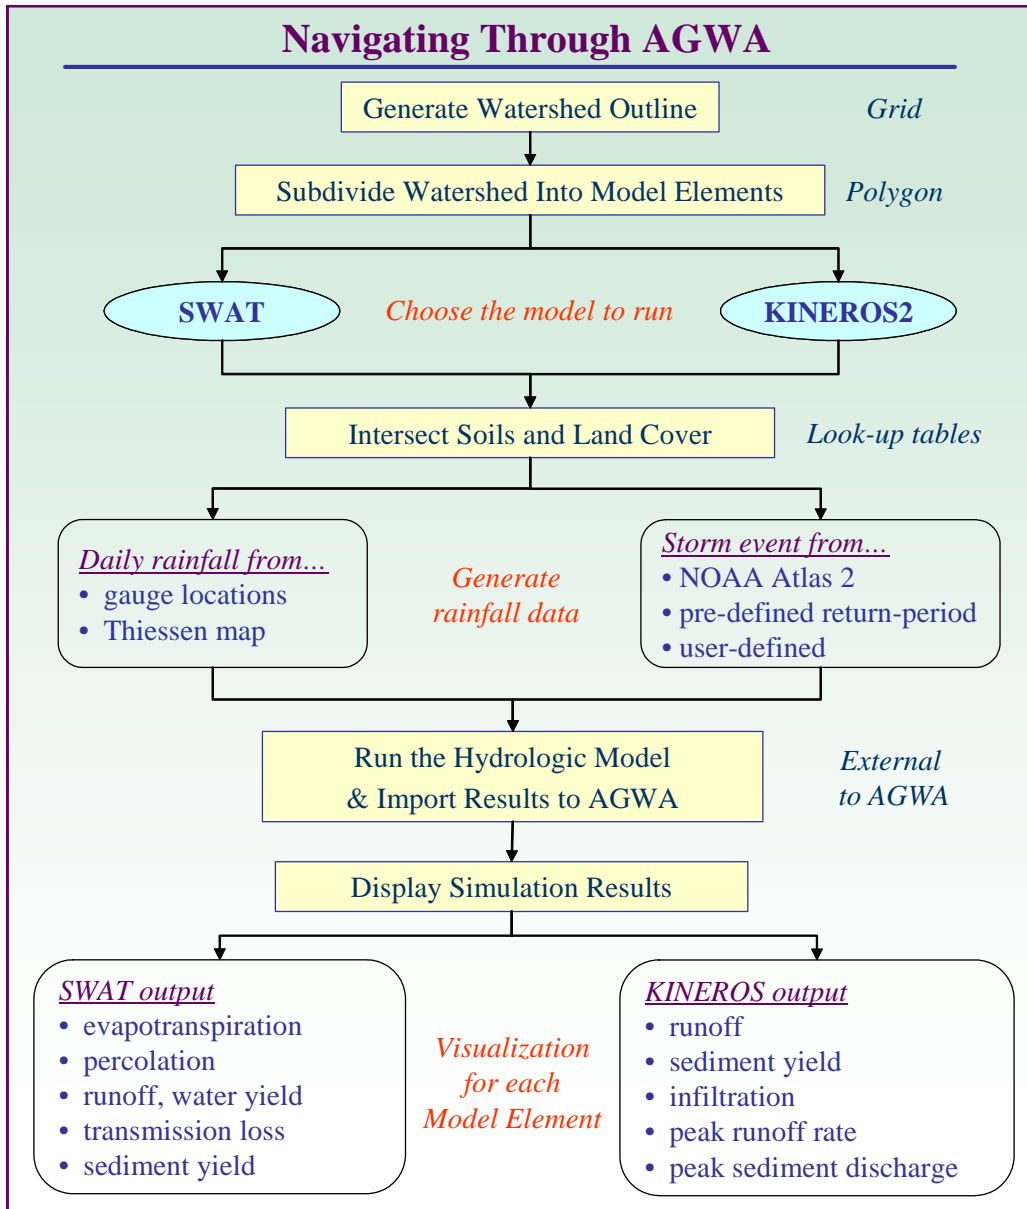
Navigating Through AGWA

Generate Watershed Outline

Grid

Subdivide Watershed Into Model Elements

Polygon

SWAT

Choose the model to run

KINEROS2

Intersect Soils and Land Cover

Look-up tables

Daily rainfall from...
• gauge locations
• Thiessen map

Generate rainfall data

Storm event from...
• NOAA Atlas 2
• pre-defined return-period
• user-defined

Run the Hydrologic Model & Import Results to AGWA

External to AGWA

Display Simulation Results

SWAT output
• evapotranspiration
• percolation
• runoff, water yield
• transmission loss
• sediment yield

Visualization for each Model Element

KINEROS output
• runoff
• sediment yield
• infiltration
• peak runoff rate
• peak sediment discharge